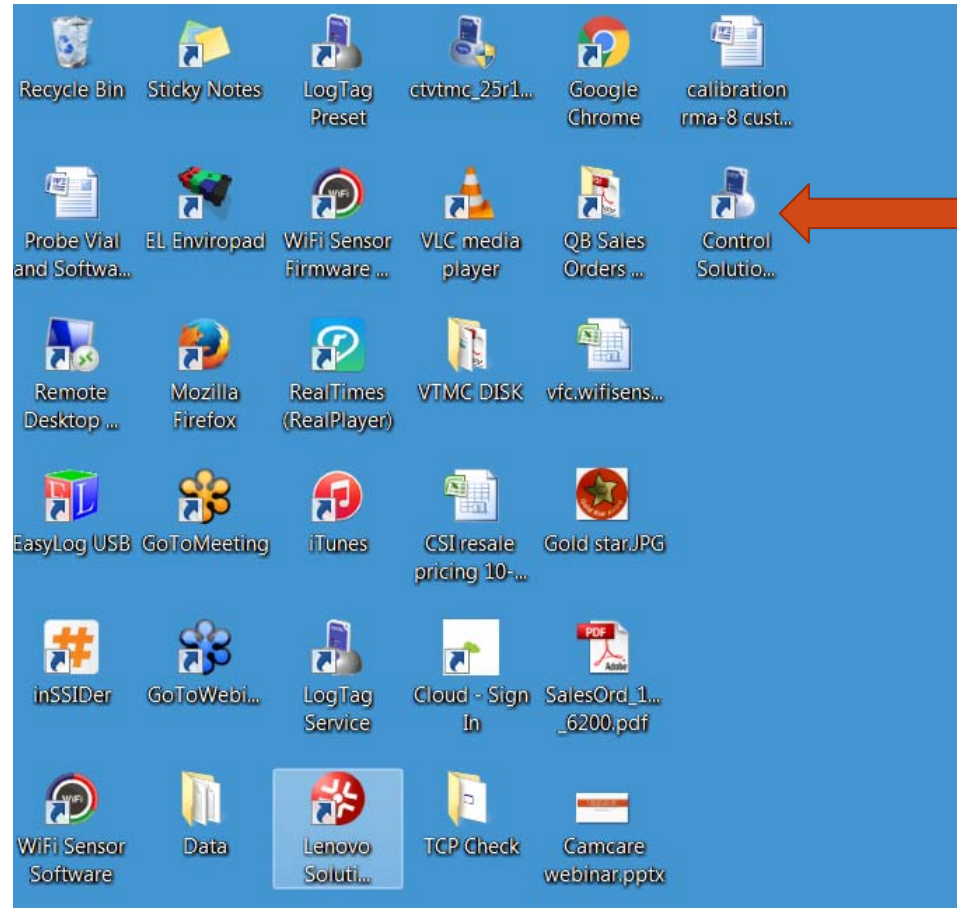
Recycle Bin

Sticky Notes

LogTag Preset

ctvtmc_25r1...

Google Chrome

calibration rma-8 cust...

Probe Vial and Softwa...

EL Enviropad

WiFi Sensor Firmware ...

VLC media player

QB Sales Orders ...

Control Solutio...

Remote Desktop ...

Mozilla Firefox

RealTimes (RealPlayer)

VTMC DISK

vfc.wifisens...

EasyLog USB

GoToMeeting

iTunes

CSI resale pricing 10-...

Gold star.JPG

inSSIDer

GoToWebi...

LogTag Service

Cloud - Sign In

SalesOrd_1... _6200.pdf

WiFi Sensor Software

Data

Lenovo Soluti...

TCP Check

Camcare webinar.pptx